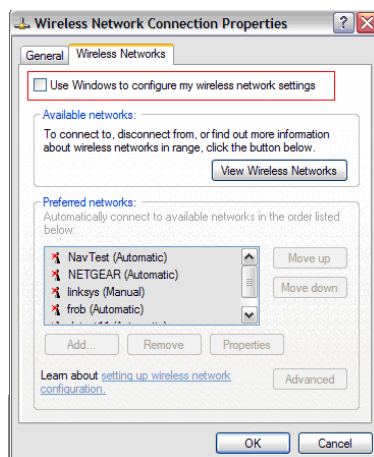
Wireless Network Connection Properties

General | Wireless Networks

Use Windows to configure my wireless network settings

Available networks:
To connect to, disconnect from, or find out more information about wireless networks in range, click the button below.

View Wireless Networks

Preferred networks:
Automatically connect to available networks in the order listed below:

NavTest (Automatic)
NETGEAR (Automatic)
linksys (Manual)
frob (Automatic)
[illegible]

Move up
Move down

Add...
Remove
Properties

Learn about setting up wireless network configuration.

Advanced

OK
Cancel